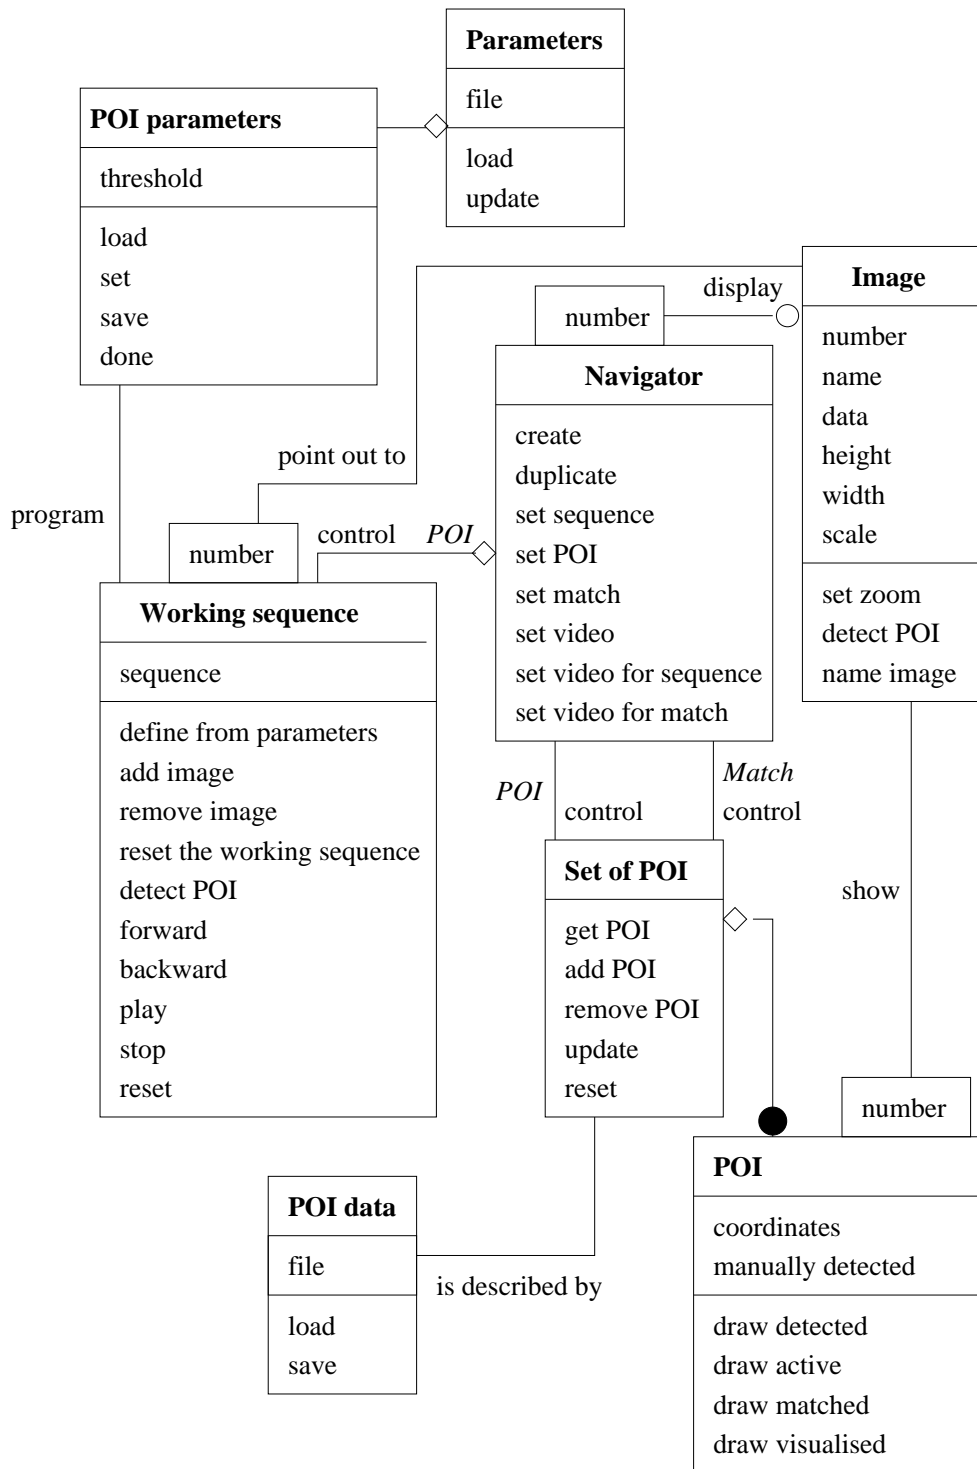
**Parameters**

file

load
update

**POI parameters**

threshold

load
set
save
done

display

**Image**

number
name
data
height
width
scale

set zoom
detect POI
name image

number

**Navigator**

create
duplicate
set sequence
set POI
set match
set video
set video for sequence
set video for match

point out to

program

number

control *POI*

**Working sequence**

sequence

define from parameters
add image
remove image
reset the working sequence
detect POI
forward
backward
play
stop
reset

*POI* control

*Match* control

**Set of POI**

get POI
add POI
remove POI
update
reset

show

number

**POI**

coordinates
manually detected

draw detected
draw active
draw matched
draw visualised

**POI data**

file

load
save

is described by